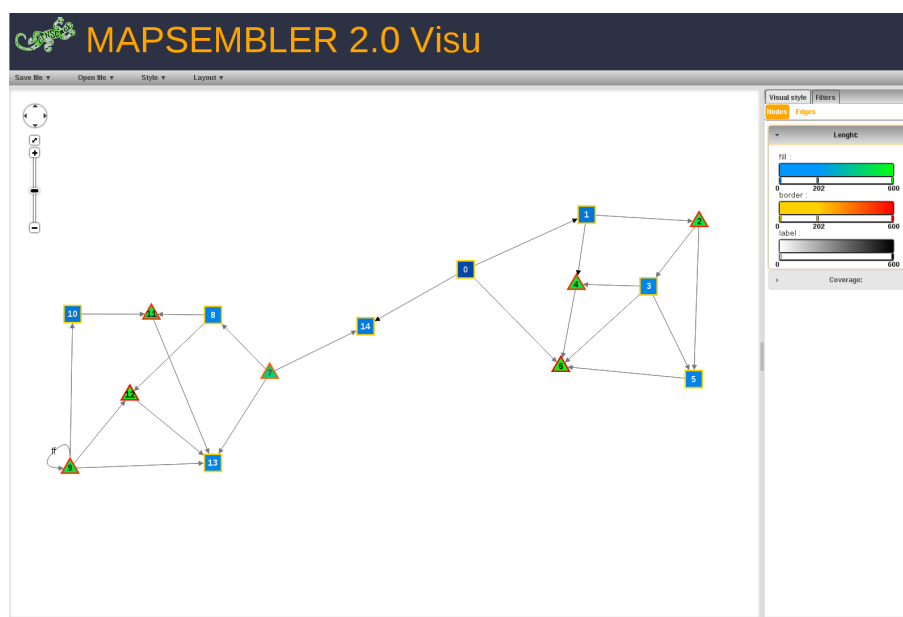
MAPSEMBLER 2.0 Visu

Save file ▼ Open file ▼ Style ▼ Layout ▼

Visual style Filters
Nodes Edges
Lenght:
fill :
0 202 600
border :
0 202 600
label :
0 600
Coverage:

0
1
2
3
4
5
6
7
8
9
10
11
12
13
14
ff